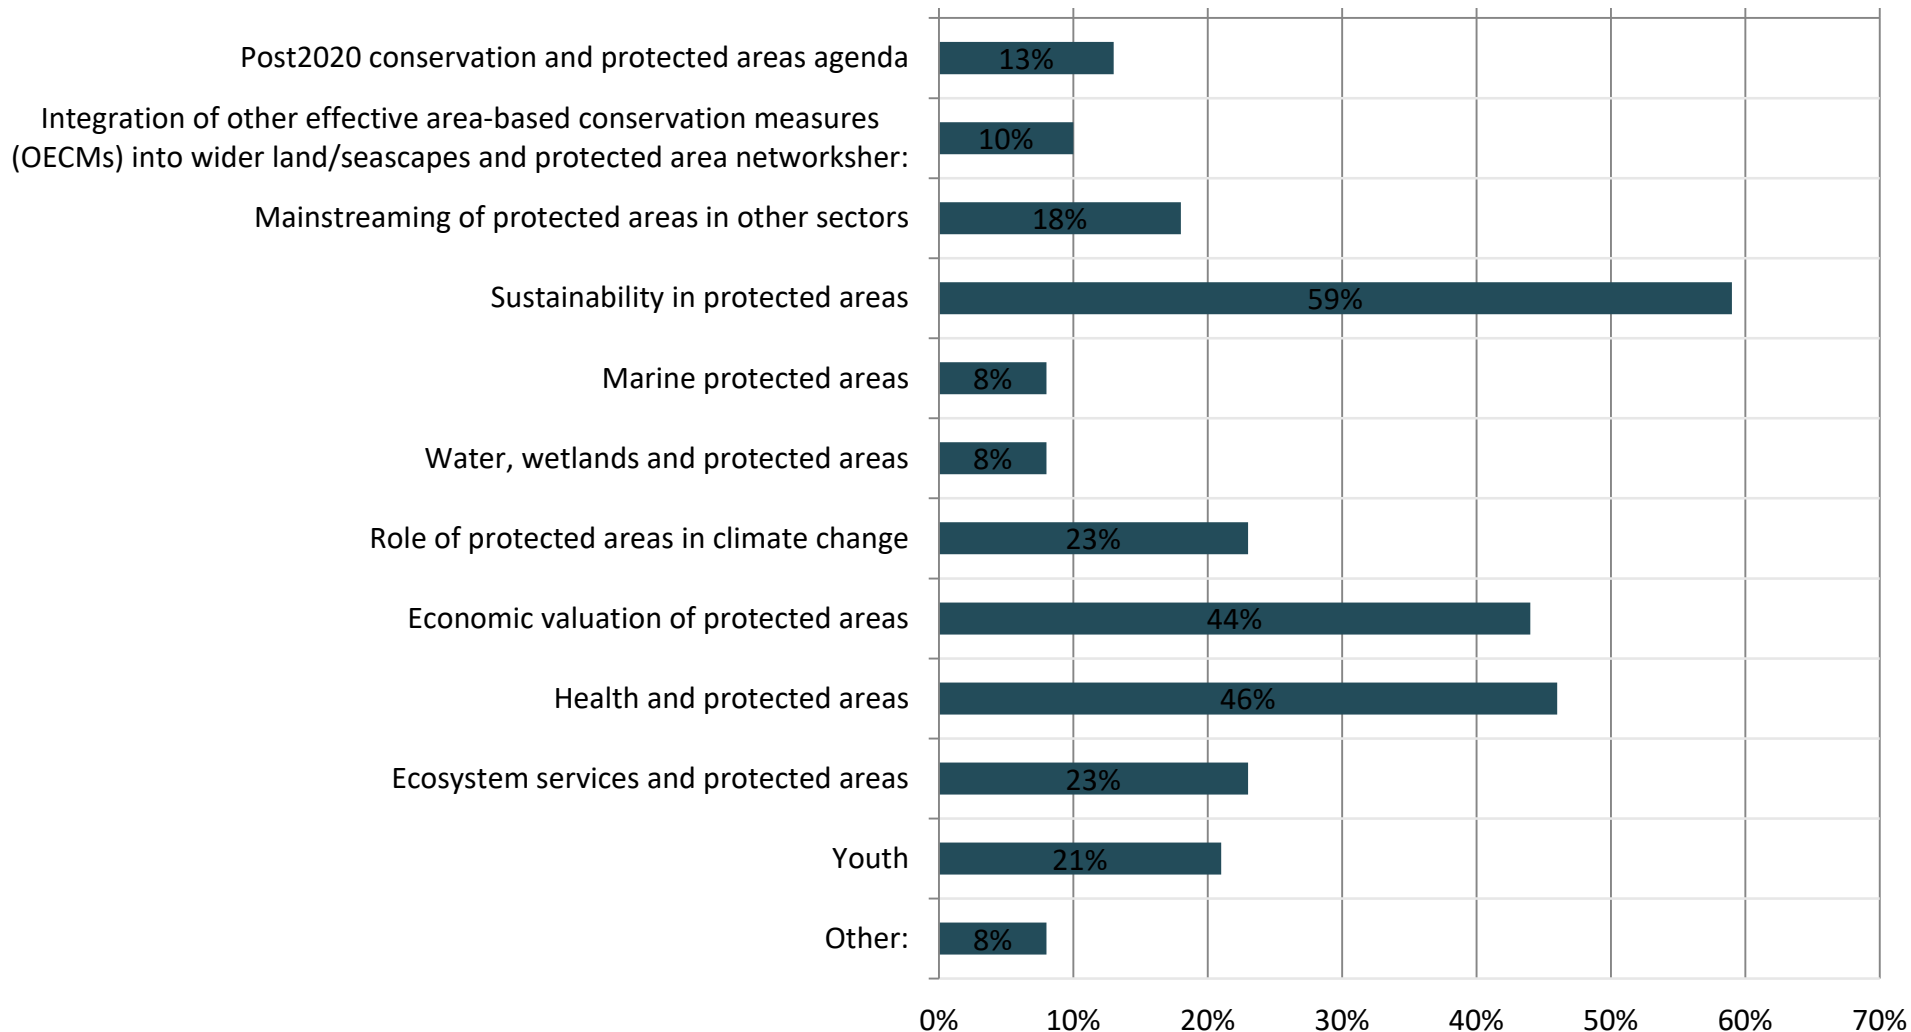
Post2020 conservation and protected areas agenda 13%

Integration of other effective area-based conservation measures (OECMs) into wider land/seascapes and protected area networksher: 10%

Mainstreaming of protected areas in other sectors 18%

Sustainability in protected areas 59%

Marine protected areas 8%

Water, wetlands and protected areas 8%

Role of protected areas in climate change 23%

Economic valuation of protected areas 44%

Health and protected areas 46%

Ecosystem services and protected areas 23%

Youth 21%

Other: 8%

0% 10% 20% 30% 40% 50% 60% 70%